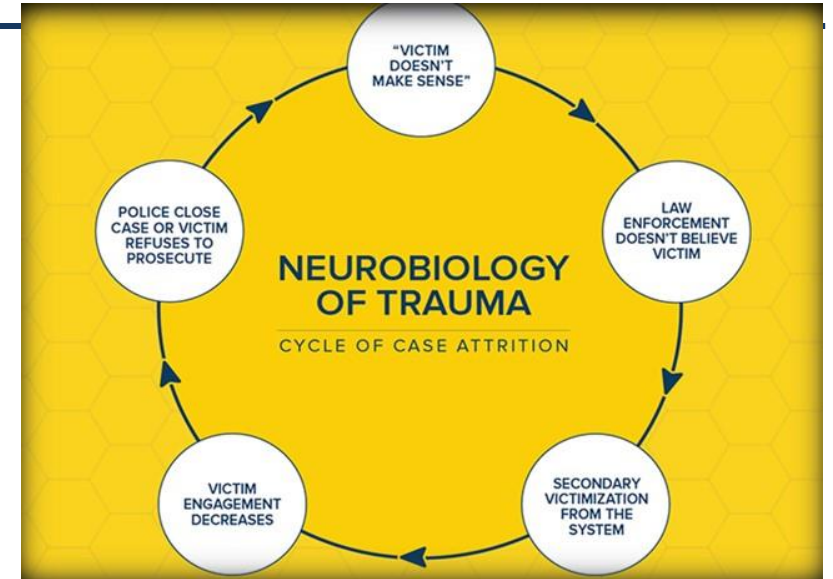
"VICTIM DOESN'T MAKE SENSE"

LAW ENFORCEMENT DOESN'T BELIEVE VICTIM

SECONDARY VICTIMIZATION FROM THE SYSTEM

VICTIM ENGAGEMENT DECREASES

POLICE CLOSE CASE OR VICTIM REFUSES TO PROSECUTE

NEUROBIOLOGY OF TRAUMA

CYCLE OF CASE ATTRITION